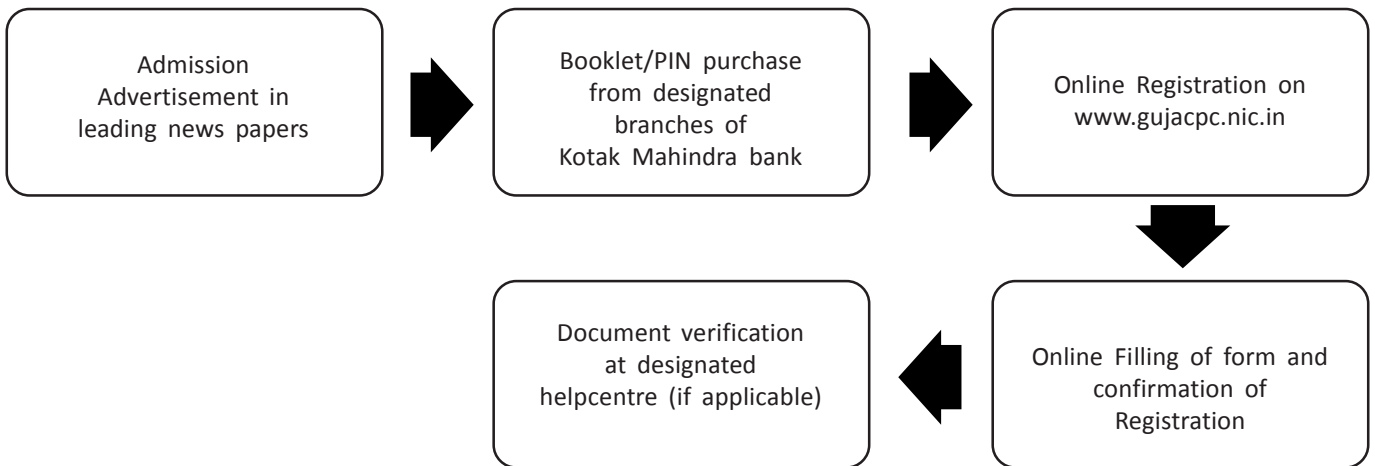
Admission Advertisement in leading news papers

Booklet/PIN purchase from designated branches of Kotak Mahindra bank

Online Registration on www.gujacpc.nic.in

Online Filling of form and confirmation of Registration

Document verification at designated helpcentre (if applicable)